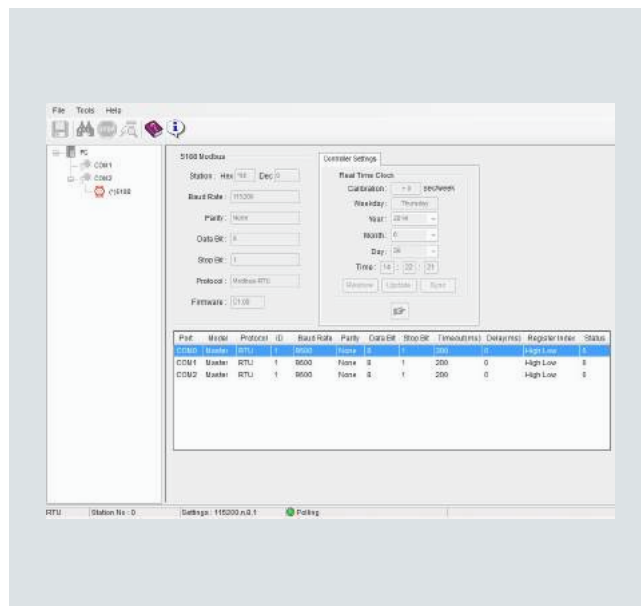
File Tools Help

PC
COM1
COM2
(1)5100

5100 Modbus

Station : Hex 1 Dec 0

Baud Rate : 115200

Parity : None

Data Bit : 8

Stop Bit : 1

Protocol : Modbus RTU

Firmware : 01.00

Controller Settings

Real Time Clock

Calibration : +0 sec/week

Weekday : Thursday

Year : 2014

Month : 6

Day : 26

Time : 14 : 22 : 21

Retrieve Update Sync

| Port | Model | Protocol | ID | Baud Rate | Parity | Data Bit | Stop Bit | Timeout(ms) | Delay(ms) | Register Index | Status |
|---|---|---|---|---|---|---|---|---|---|---|---|
| COM0 | Master | RTU | 1 | 9600 | None | 8 | 1 | 200 | 0 | High Low | 0 |
| COM1 | Master | RTU | 1 | 9600 | None | 8 | 1 | 200 | 0 | High Low | 0 |
| COM2 | Master | RTU | 1 | 9600 | None | 8 | 1 | 200 | 0 | High Low | 0 |

RTU Station No : 0 Settings : 115200,n,8,1 Polling